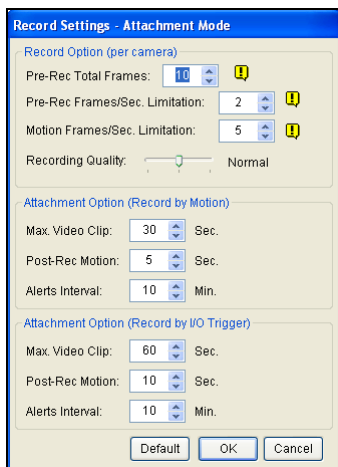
Record Settings - Attachment Mode

Record Option (per camera)

Pre-Rec Total Frames: 10

Pre-Rec Frames/Sec. Limitation: 2

Motion Frames/Sec. Limitation: 5

Recording Quality: Normal

Attachment Option (Record by Motion)

Max. Video Clip: 30 Sec.

Post-Rec Motion: 5 Sec.

Alerts Interval: 10 Min.

Attachment Option (Record by I/O Trigger)

Max. Video Clip: 60 Sec.

Post-Rec Motion: 10 Sec.

Alerts Interval: 10 Min.

Default OK Cancel